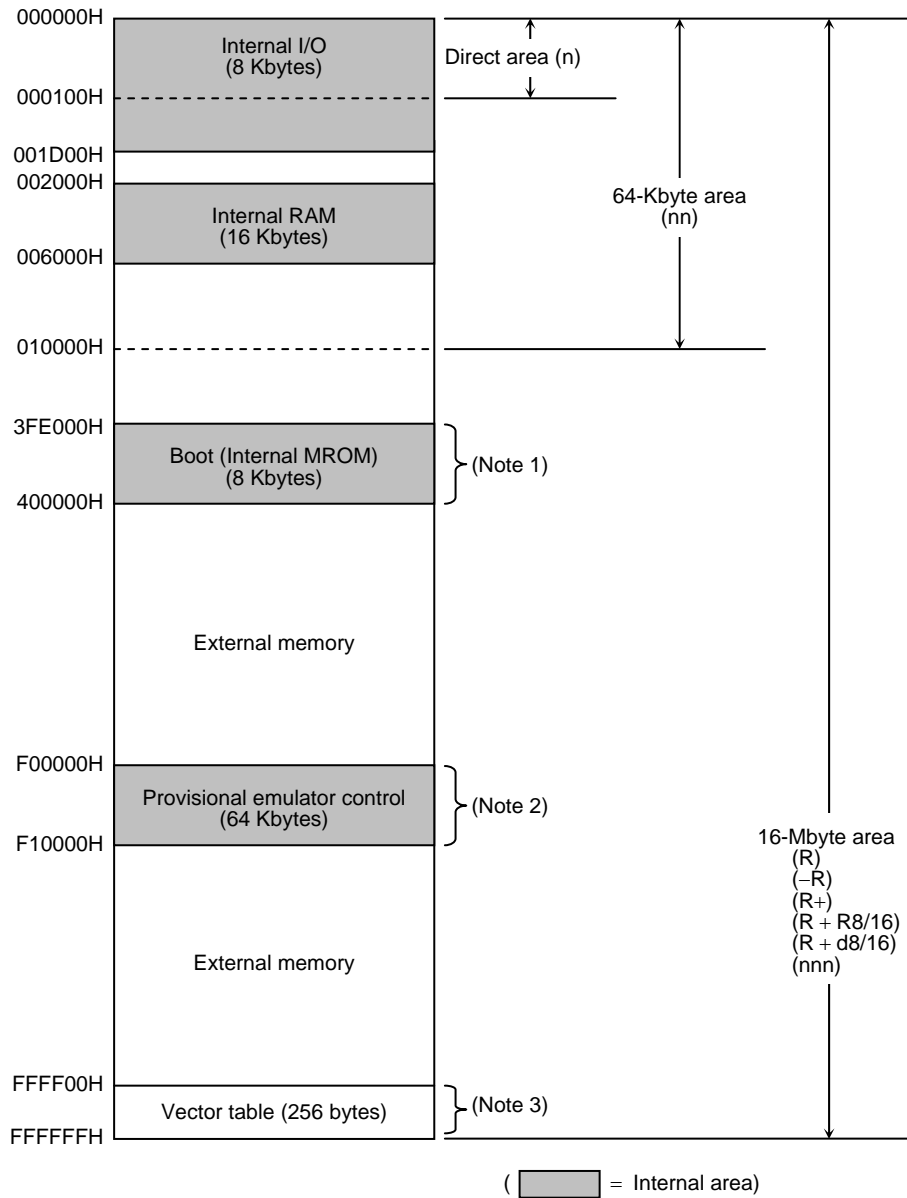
000000H
Internal I/O
(8 Kbytes)
Direct area (n)
000100H
001D00H
002000H
Internal RAM
(16 Kbytes)
64-Kbyte area
(nn)
006000H
010000H
3FE000H
Boot (Internal MROM)
(8 Kbytes)
(Note 1)
400000H
External memory
F00000H
Provisional emulator control
(64 Kbytes)
(Note 2)
F10000H
16-Mbyte area
(R)
(−R)
(R+)
(R + R8/16)
(R + d8/16)
(nnn)
External memory
FFFF00H
Vector table (256 bytes)
(Note 3)
FFFFFFH
( = Internal area)